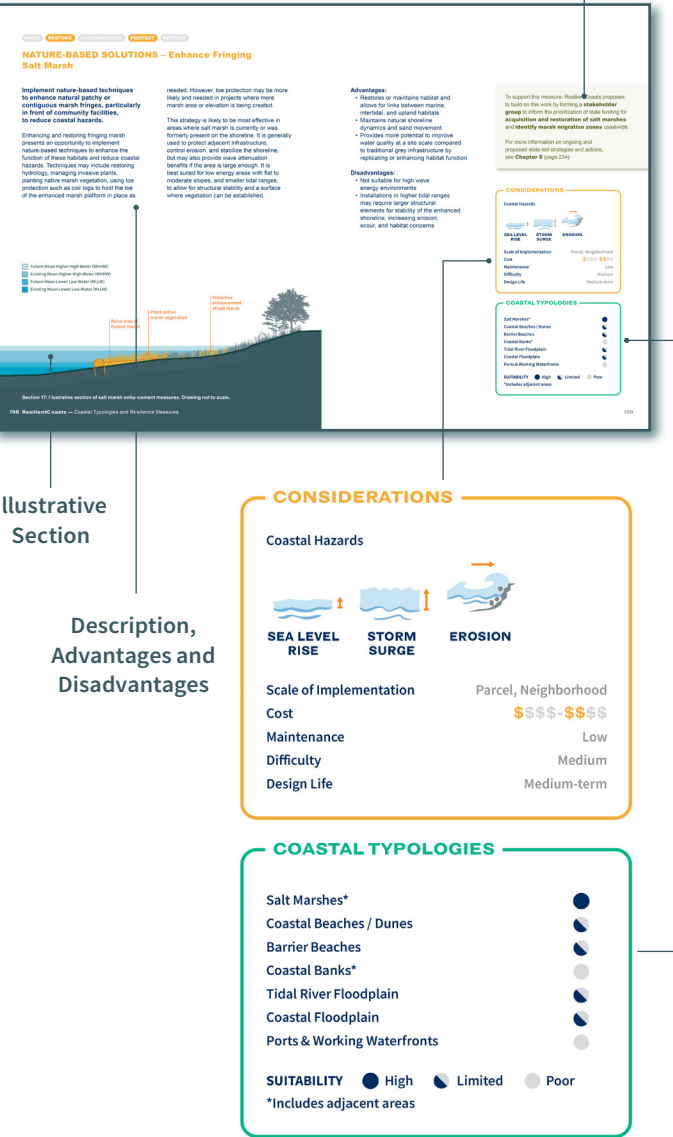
AVOID RESTORE ACCOMMODATE PROTECT RETREAT

NATURE-BASED SOLUTIONS – Enhance Fringing Salt Marsh

Implement nature-based techniques to enhance natural patchy or contiguous marsh fringes, particularly in front of community facilities, to reduce coastal hazards.

Enhancing and restoring fringing marsh presents an opportunity to implement nature-based techniques to enhance the function of these habitats and reduce coastal hazards. Techniques may include restoring hydrology, managing invasive plants, planting native marsh vegetation, using toe protection such as coir logs to hold the toe of the enhanced marsh platform in place as needed. However, toe protection may be more likely and needed in projects where more marsh area or elevation is being created.

This strategy is likely to be most effective in areas where salt marsh is currently or was formerly present on the shoreline. It is generally used to protect adjacent infrastructure, control erosion, and stabilize the shoreline, but may also provide wave attenuation benefits if the area is large enough. It is best suited for low energy areas with flat to moderate slopes, and smaller tidal ranges, to allow for structural stability and a surface where vegetation can be established.

Advantages:
• Restores or maintains habitat and allows for links between marine, intertidal, and upland habitats
• Maintains natural shoreline dynamics and sand movement
• Provides more potential to improve water quality at a site scale compared to traditional grey infrastructure by replicating or enhancing habitat function

Disadvantages:
• Not suitable for high wave energy environments
• Installations in higher tidal ranges may require larger structural elements for stability of the enhanced shoreline, increasing erosion, scour, and habitat concerns

To support this measure, ResilientCoasts proposes to build on this work by forming a stakeholder group to inform the prioritization of state funding for acquisition and restoration of salt marshes and identify marsh migration zones coastwide.

For more information on ongoing and proposed state-led strategies and actions, see Chapter 8 (page 234).

Future Mean Higher High Water (MHHW)
Existing Mean Higher High Water (MHHW)
Future Mean Lower Low Water (MLLW)
Existing Mean Lower Low Water (MLLW)

Raise area of former marsh
Plant native marsh vegetation
Proactive enhancement of salt marsh

Section 17: Illustrative section of salt marsh enhancement measures. Drawing not to scale.

198 ResilientCoasts — Coastal Typologies and Resilience Measures

199

Illustrative Section

Description, Advantages and Disadvantages

CONSIDERATIONS

Coastal Hazards

SEA LEVEL RISE
STORM SURGE
EROSION

| | |
|---|---|
| Scale of Implementation | Parcel, Neighborhood |
| Cost | \$\$\$\$-\$\$\$\$ |
| Maintenance | Low |
| Difficulty | Medium |
| Design Life | Medium-term |

COASTAL TYPOLOGIES

Salt Marshes*
Coastal Beaches / Dunes
Barrier Beaches
Coastal Banks*
Tidal River Floodplain
Coastal Floodplain
Ports & Working Waterfronts

SUITABILITY High Limited Poor
*Includes adjacent areas